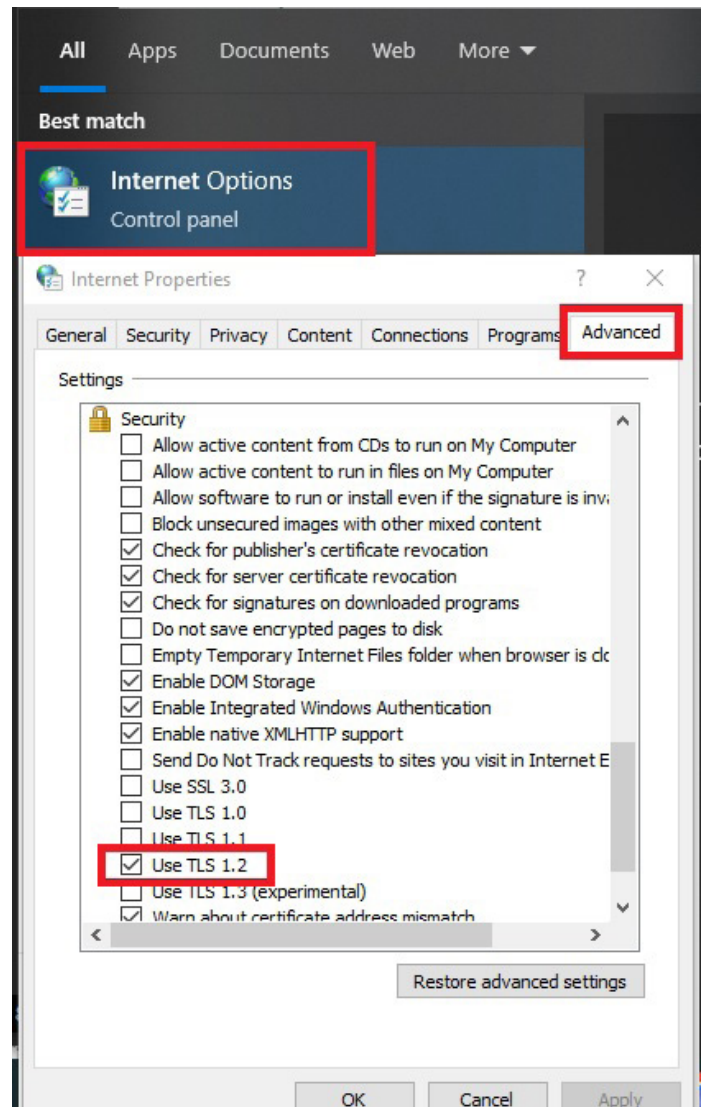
All Apps Documents Web More

Best match

Internet Options
Control panel

Internet Properties ? ×

General Security Privacy Content Connections Programs Advanced

Settings

Security
Allow active content from CDs to run on My Computer
Allow active content to run in files on My Computer
Allow software to run or install even if the signature is inva
Block unsecured images with other mixed content
Check for publisher's certificate revocation
Check for server certificate revocation
Check for signatures on downloaded programs
Do not save encrypted pages to disk
Empty Temporary Internet Files folder when browser is clo
Enable DOM Storage
Enable Integrated Windows Authentication
Enable native XMLHTTP support
Send Do Not Track requests to sites you visit in Internet E
Use SSL 3.0
Use TLS 1.0
Use TLS 1.1
Use TLS 1.2
Use TLS 1.3 (experimental)
Warn about certificate address mismatch

Restore advanced settings

OK Cancel Apply